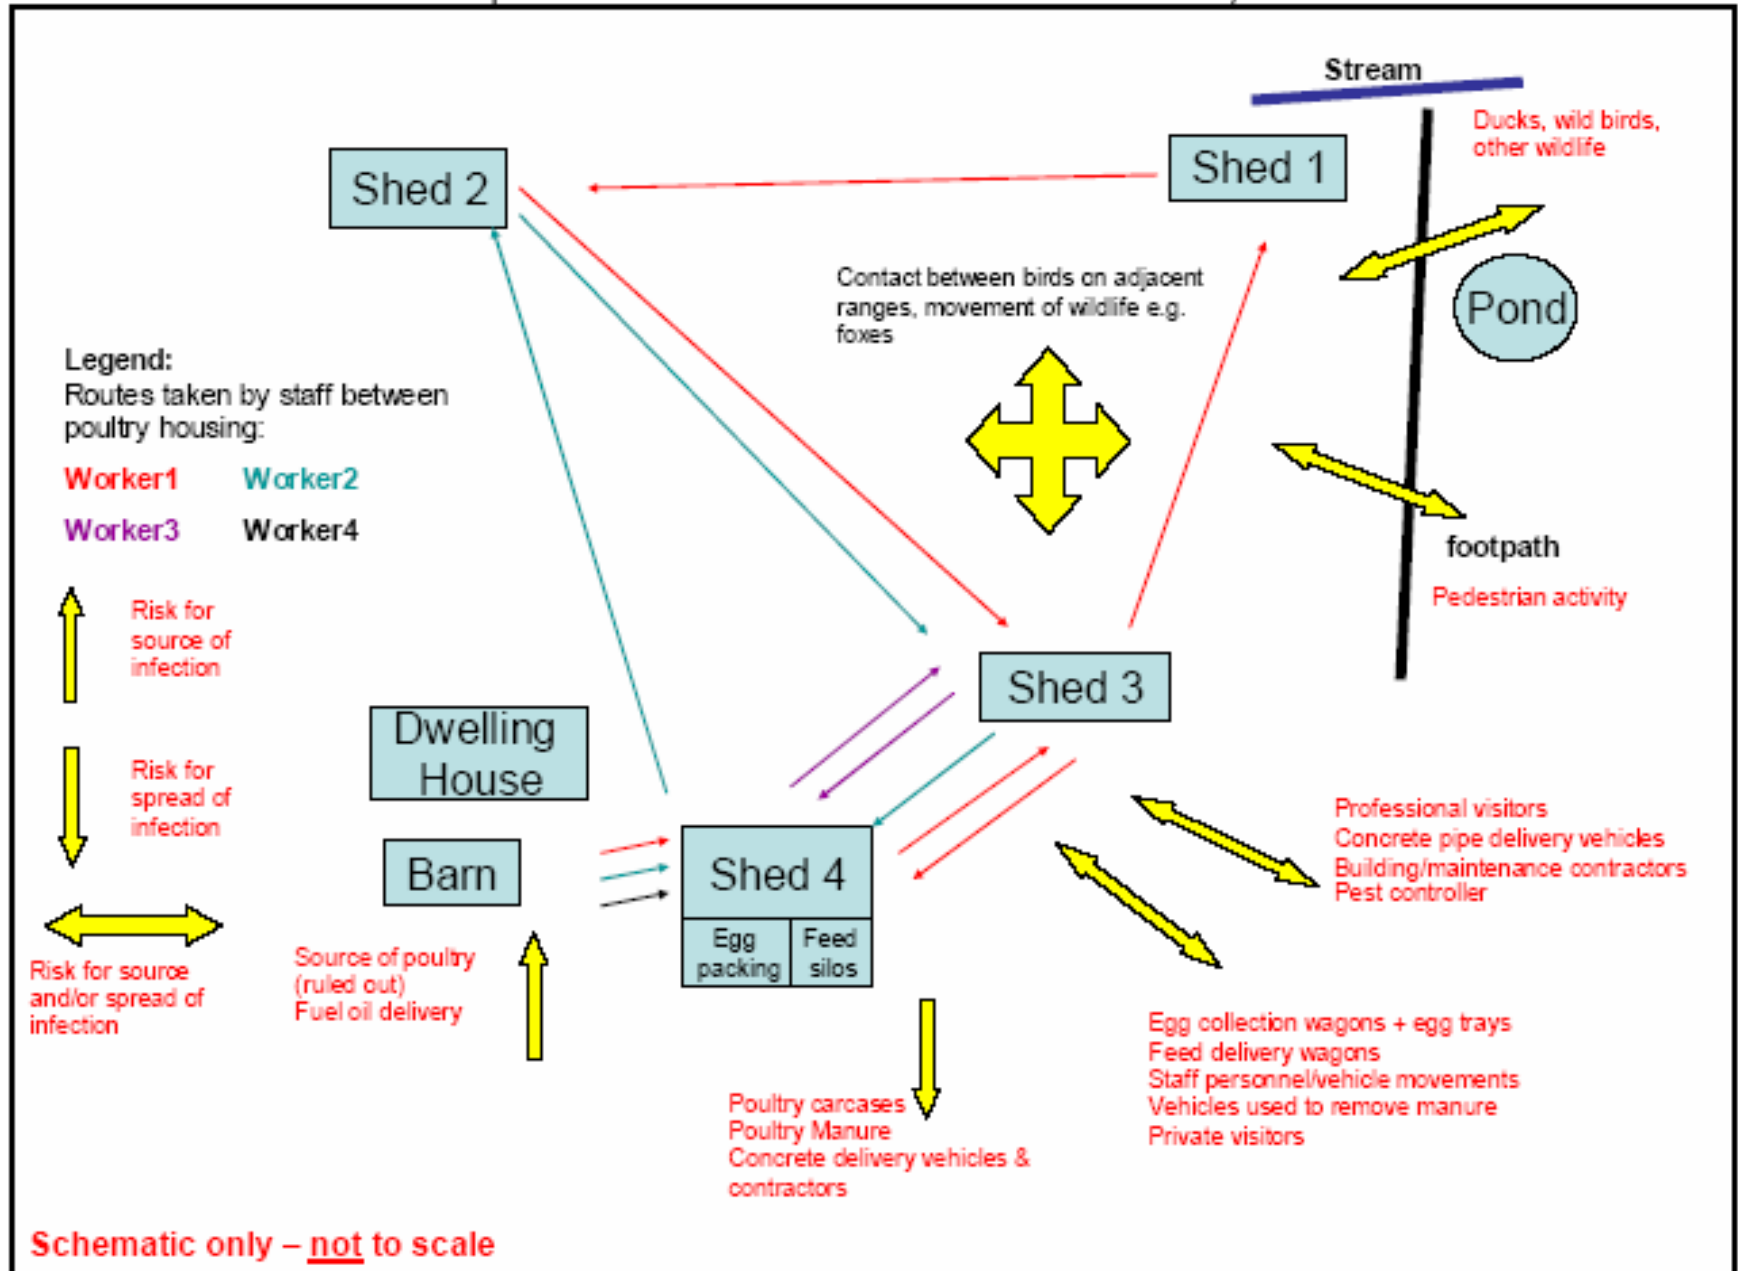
Stream

Shed 2

Shed 1

Ducks, wild birds, other wildlife

Contact between birds on adjacent ranges, movement of wildlife e.g. foxes

Pond

Legend:
Routes taken by staff between poultry housing:

Worker1 Worker2

Worker3 Worker4

footpath

Pedestrian activity

Risk for source of infection

Shed 3

Dwelling House

Risk for spread of infection

Professional visitors
Concrete pipe delivery vehicles
Building/maintenance contractors
Pest controller

Barn

Shed 4

Egg packing

Feed silos

Risk for source and/or spread of infection

Source of poultry (ruled out)
Fuel oil delivery

Egg collection wagons + egg trays
Feed delivery wagons
Staff personnel/vehicle movements
Vehicles used to remove manure
Private visitors

Poultry carcases
Poultry Manure
Concrete delivery vehicles & contractors

Schematic only – not to scale